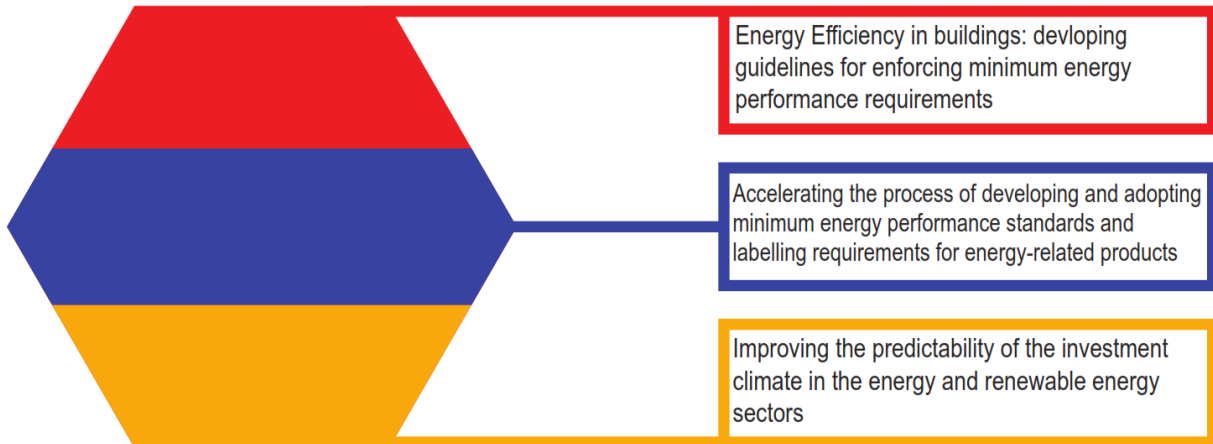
Energy Efficiency in buildings: devloping guidelines for enforcing minimum energy performance requirements

Accelerating the process of developing and adopting minimum energy performance standards and labelling requirements for energy-related products

Improving the predictability of the investment climate in the energy and renewable energy sectors